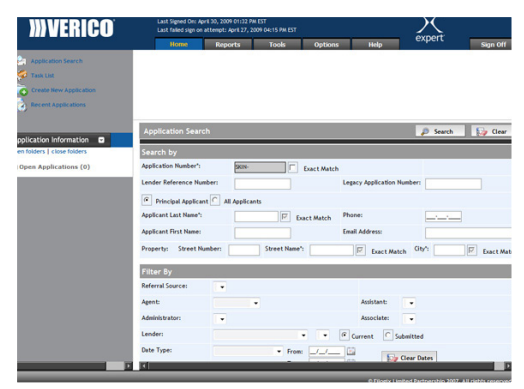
VERICO

Last Signed On: April 30, 2009 01:22 PM EST
Last failed sign on attempt: April 27, 2009 04:15 PM EST

expert

Home Reports Tools Options Help Sign Off

Application Search
Task List
Create New Application
Recent Applications

pplication Information
en folders | close folders
Open Applications (0)

Application Search
Search
Clear

Search by
Application Number*: DEXN- Exact Match
Lender Reference Number:
Legacy Application Number:
Principal Applicant All Applicants
Applicant Last Name*: Exact Match
Phone:
Applicant First Name:
Email Address:
Property: Street Number: Street Name*: Exact Match City*: Exact Ma

Filter By
Referral Source:
Agent:
Assistant:
Administrator:
Associate:
Lender:
Current Submitted
Date Type:
From: _/_/_
Clear Dates

© Filogix Limited Partnership 2007. All rights reserved